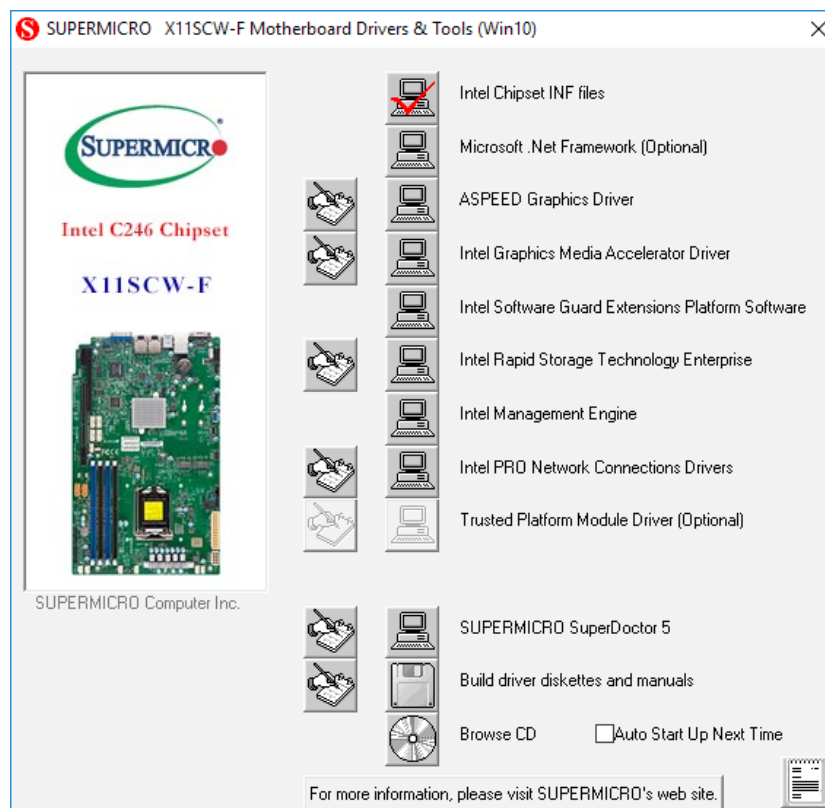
SUPERMICRO X11SCW-F Motherboard Drivers & Tools (Win10)

SUPERMICRO

Intel C246 Chipset

X11SCW-F

SUPERMICRO Computer Inc.

Intel Chipset INF files

Microsoft .Net Framework (Optional)

ASPEED Graphics Driver

Intel Graphics Media Accelerator Driver

Intel Software Guard Extensions Platform Software

Intel Rapid Storage Technology Enterprise

Intel Management Engine

Intel PRO Network Connections Drivers

Trusted Platform Module Driver (Optional)

SUPERMICRO SuperDoctor 5

Build driver diskettes and manuals

Browse CD

Auto Start Up Next Time

For more information, please visit SUPERMICRO's web site.